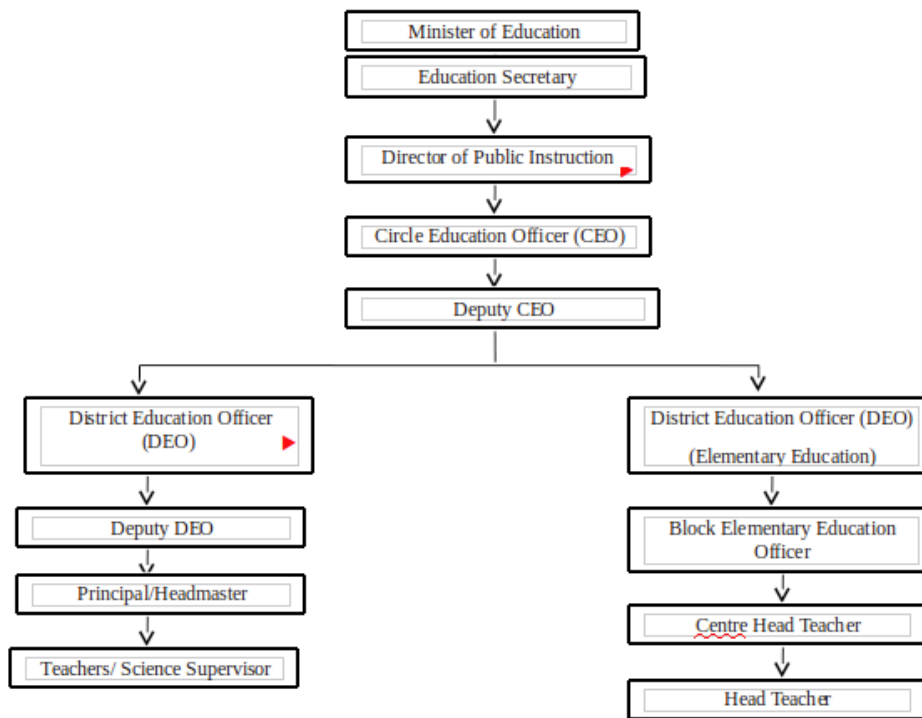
Minister of Education

Education Secretary

Director of Public Instruction

Circle Education Officer (CEO)

Deputy CEO

District Education Officer (DEO)

Deputy DEO

Principal/Headmaster

Teachers/ Science Supervisor

District Education Officer (DEO) (Elementary Education)

Block Elementary Education Officer

Centre Head Teacher

Head Teacher